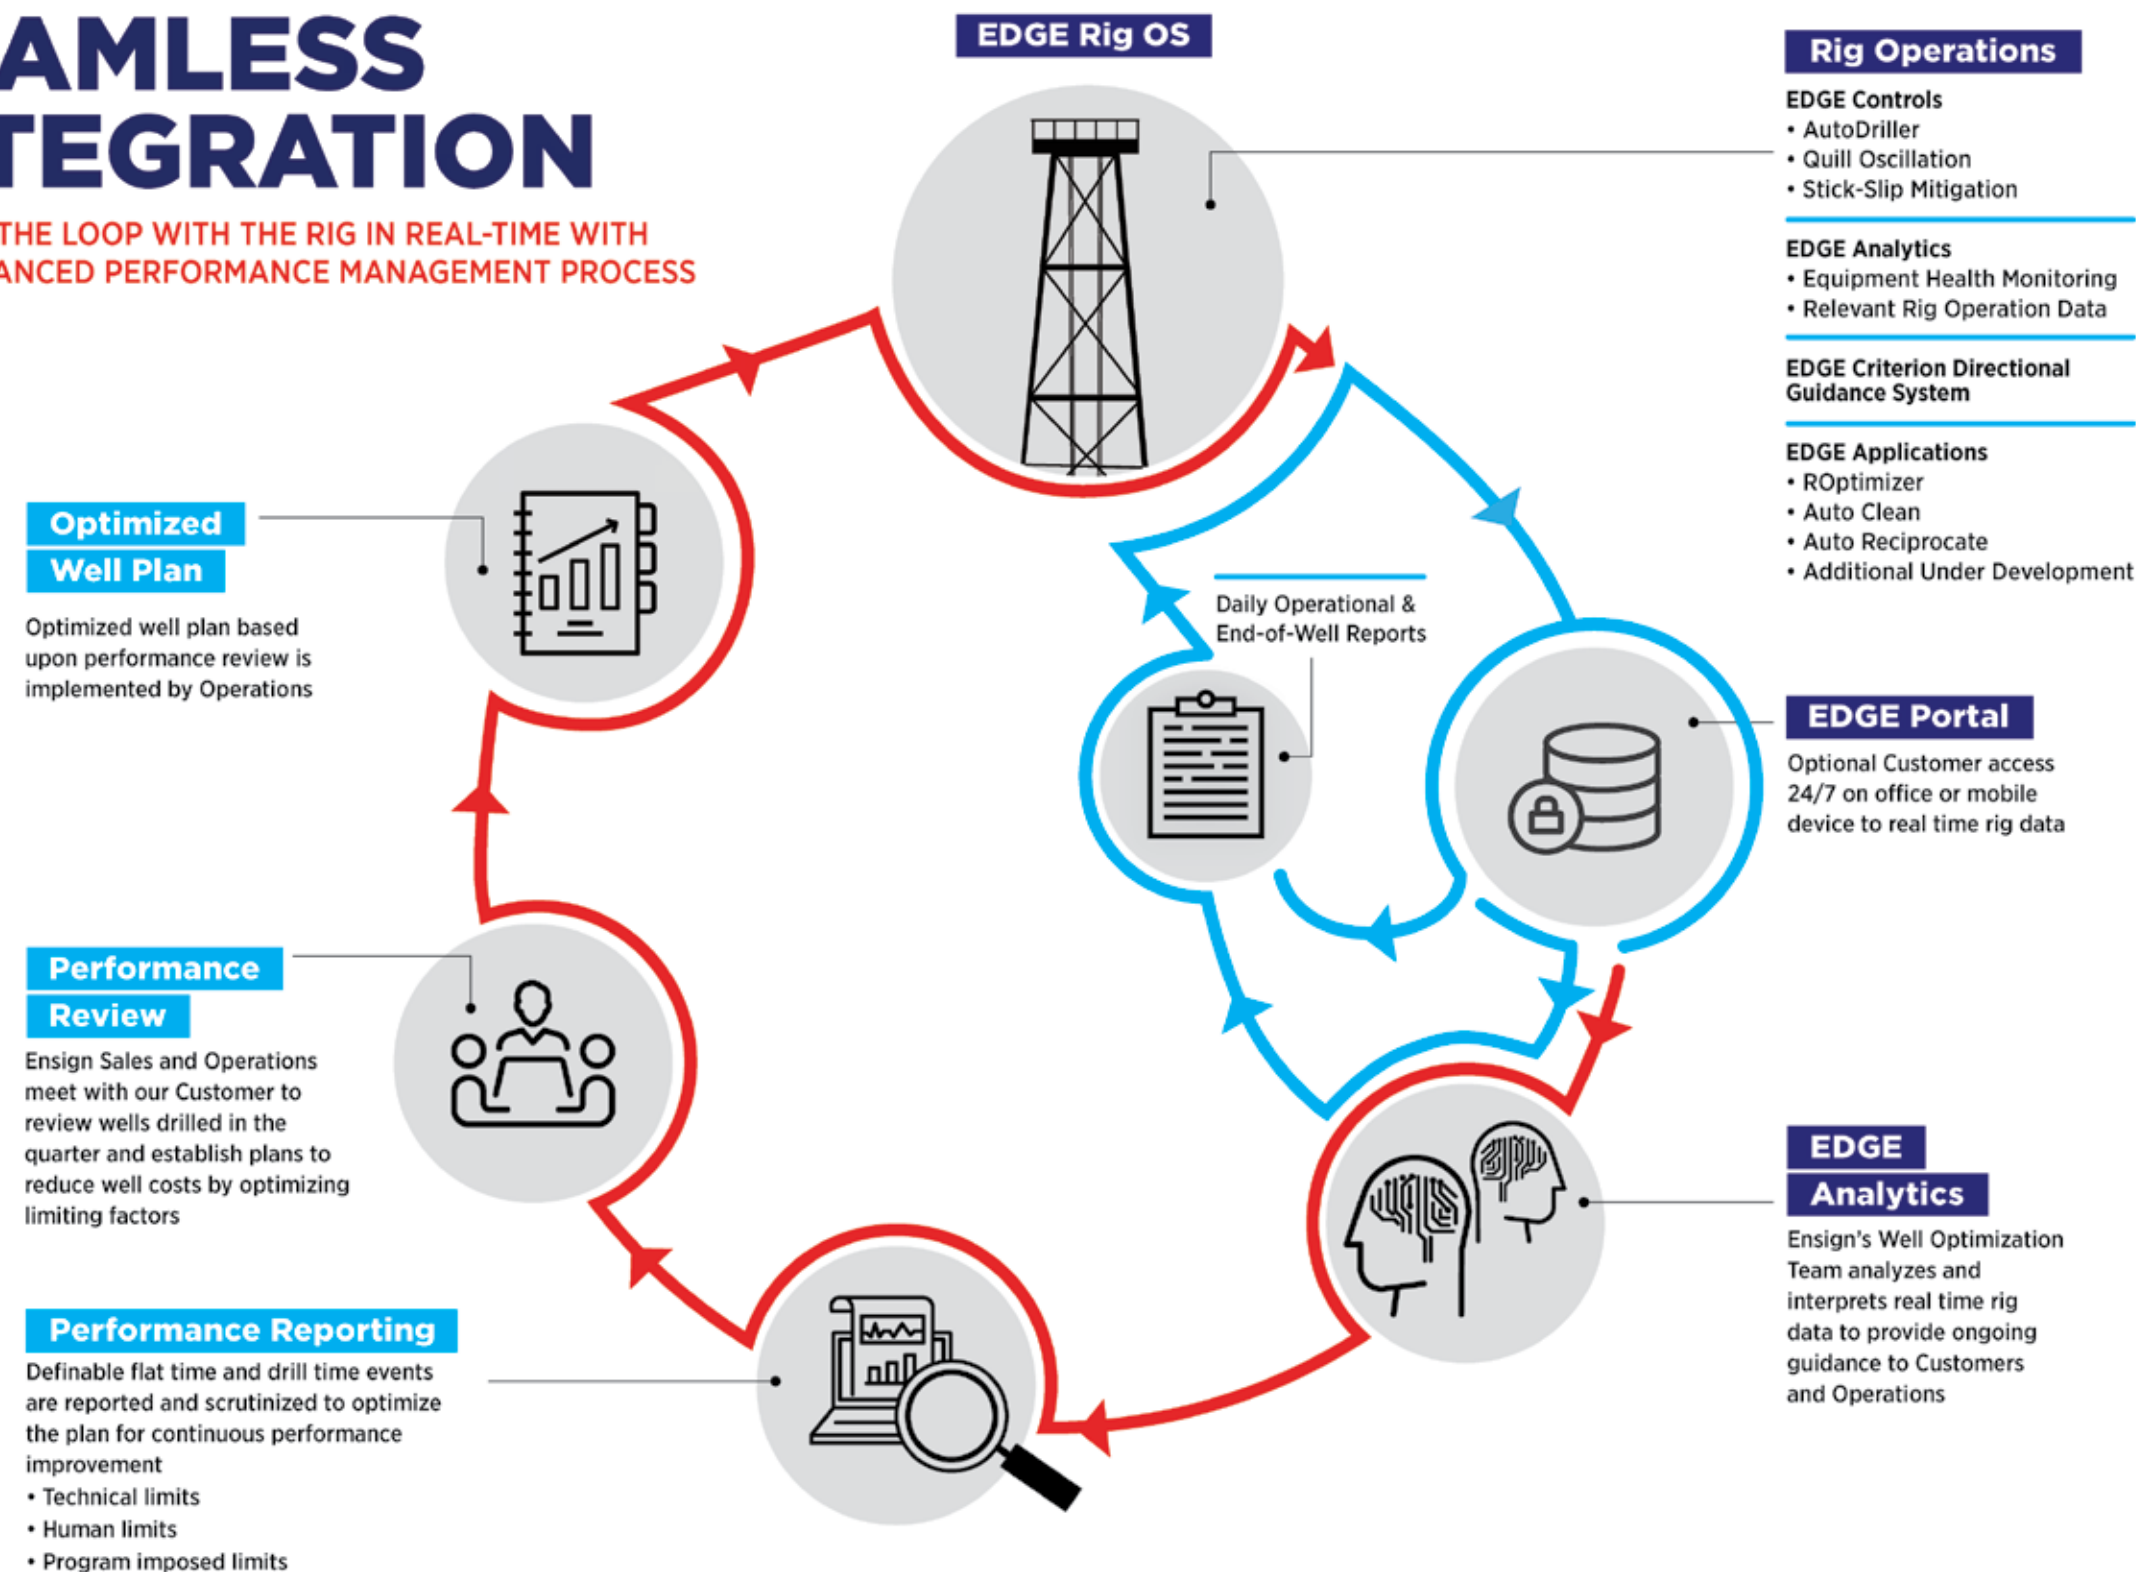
AMLESS
TEGRATION

THE LOOP WITH THE RIG IN REAL-TIME WITH
ANCED PERFORMANCE MANAGEMENT PROCESS

EDGE Rig OS

Rig Operations

EDGE Controls
• AutoDriller
• Quill Oscillation
• Stick-Slip Mitigation

EDGE Analytics
• Equipment Health Monitoring
• Relevant Rig Operation Data

EDGE Criterion Directional Guidance System

EDGE Applications
• ROptimizer
• Auto Clean
• Auto Reciprocate
• Additional Under Development

Optimized Well Plan

Optimized well plan based upon performance review is implemented by Operations

Daily Operational & End-of-Well Reports

EDGE Portal

Optional Customer access 24/7 on office or mobile device to real time rig data

Performance Review

Ensign Sales and Operations meet with our Customer to review wells drilled in the quarter and establish plans to reduce well costs by optimizing limiting factors

EDGE Analytics

Ensign's Well Optimization Team analyzes and interprets real time rig data to provide ongoing guidance to Customers and Operations

Performance Reporting

Definable flat time and drill time events are reported and scrutinized to optimize the plan for continuous performance improvement
• Technical limits
• Human limits
• Program imposed limits